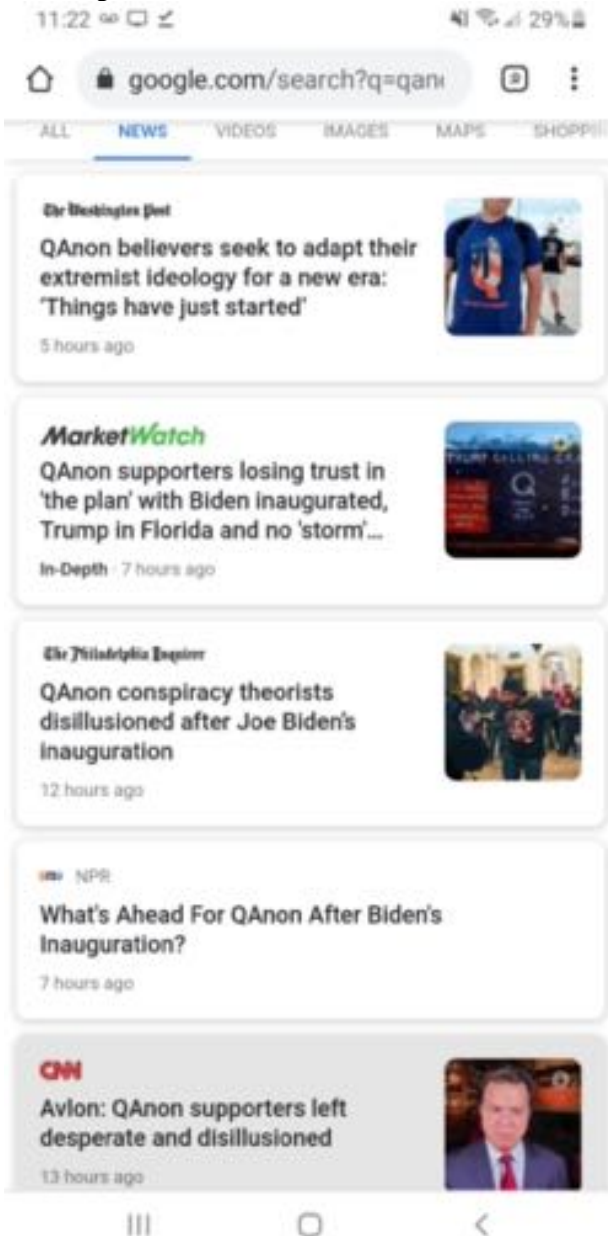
11:22 29%

google.com/search?q=qan

ALL NEWS VIDEOS IMAGES MAPS SHOPP

The Washington Post

QAnon believers seek to adapt their extremist ideology for a new era: 'Things have just started'

5 hours ago

MarketWatch

QAnon supporters losing trust in 'the plan' with Biden inaugurated, Trump in Florida and no 'storm'...

In-Depth · 7 hours ago

The Philadelphia Inquirer

QAnon conspiracy theorists disillusioned after Joe Biden's inauguration

12 hours ago

NPR

What's Ahead For QAnon After Biden's Inauguration?

7 hours ago

CNN

Avlon: QAnon supporters left desperate and disillusioned

13 hours ago